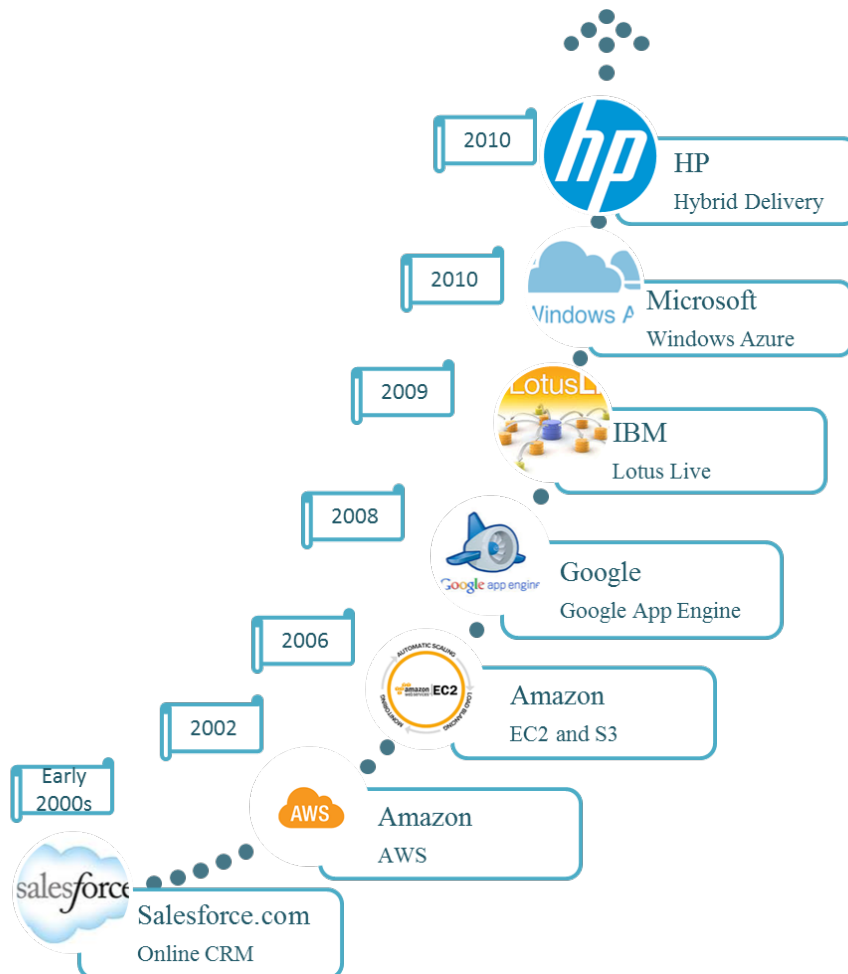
2010

hp

HP
Hybrid Delivery

2010

Windows A

Microsoft
Windows Azure

2009

LotusLi

IBM
Lotus Live

2008

Google app engine

Google
Google App Engine

2006

AUTOMATIC SCALING
amazon web services EC2

Amazon
EC2 and S3

2002

AWS

Amazon
AWS

Early 2000s

salesforce

Salesforce.com
Online CRM